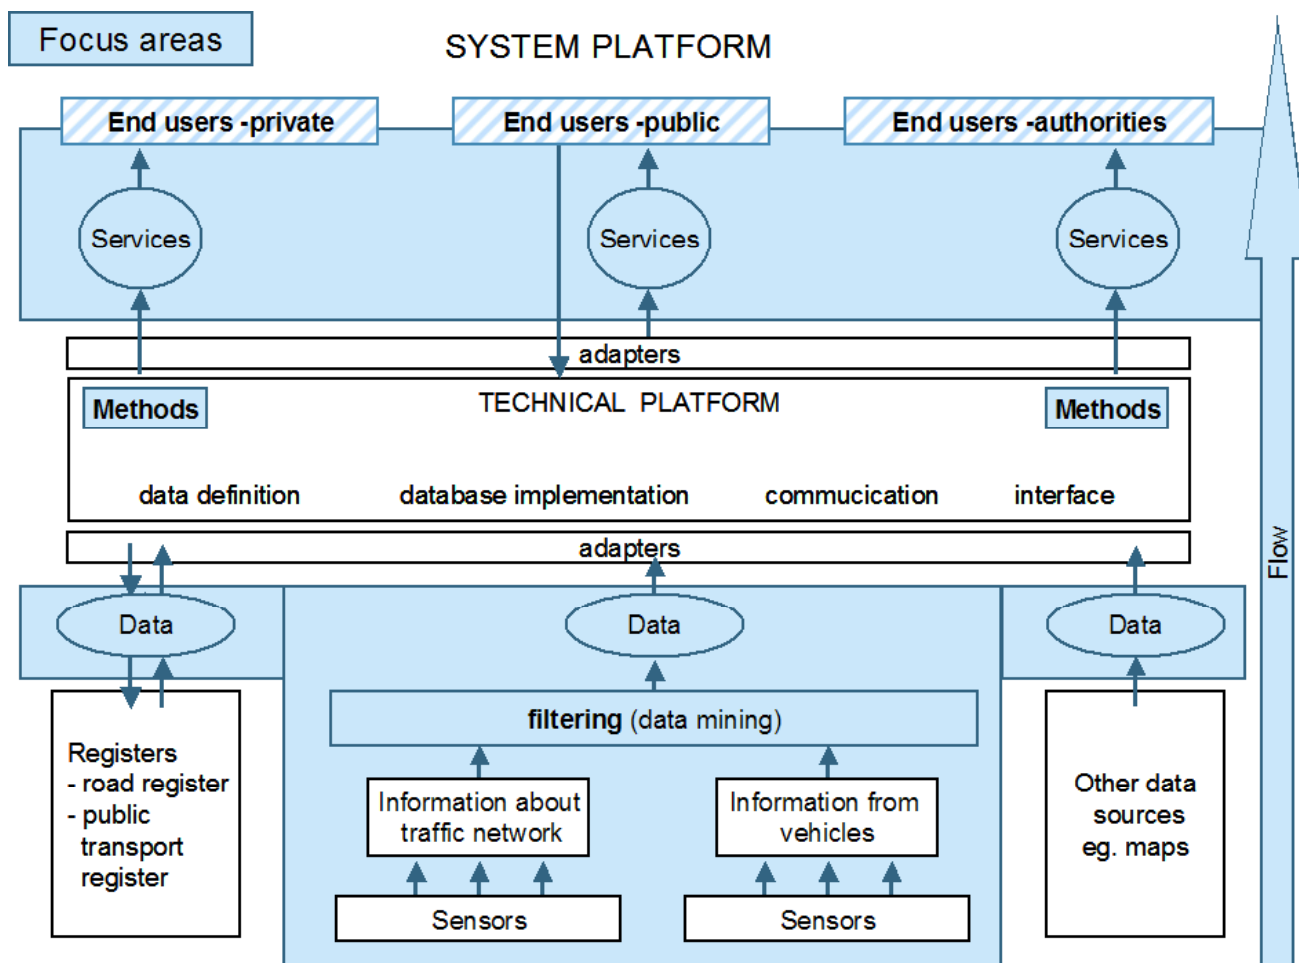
Focus areas

SYSTEM PLATFORM

End users -private

End users -public

End users -authorities

Services

Services

Services

adapters

Methods

TECHNICAL PLATFORM

Methods

data definition

database implementation

commucication

interface

adapters

Data

Data

Data

Registers
- road register
- public transport register

filtering (data mining)

Information about traffic network

Information from vehicles

Sensors

Sensors

Other data sources eg. maps

Flow